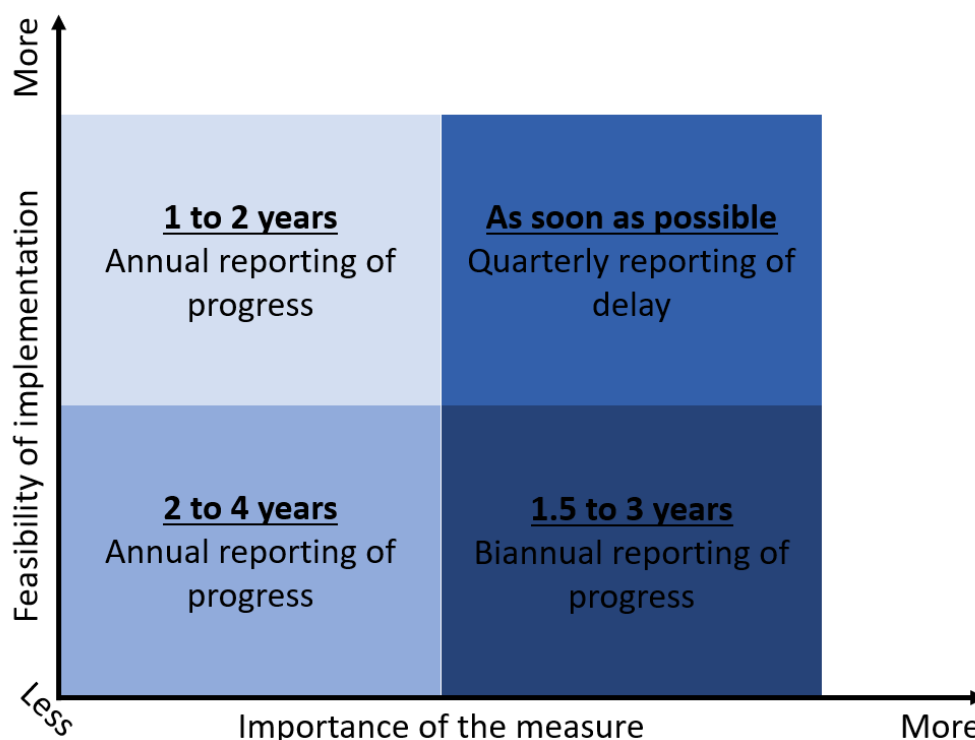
More

Feasibility of implementation

1 to 2 years
Annual reporting of progress

As soon as possible
Quarterly reporting of delay

2 to 4 years
Annual reporting of progress

1.5 to 3 years
Biannual reporting of progress

Less

Importance of the measure

More